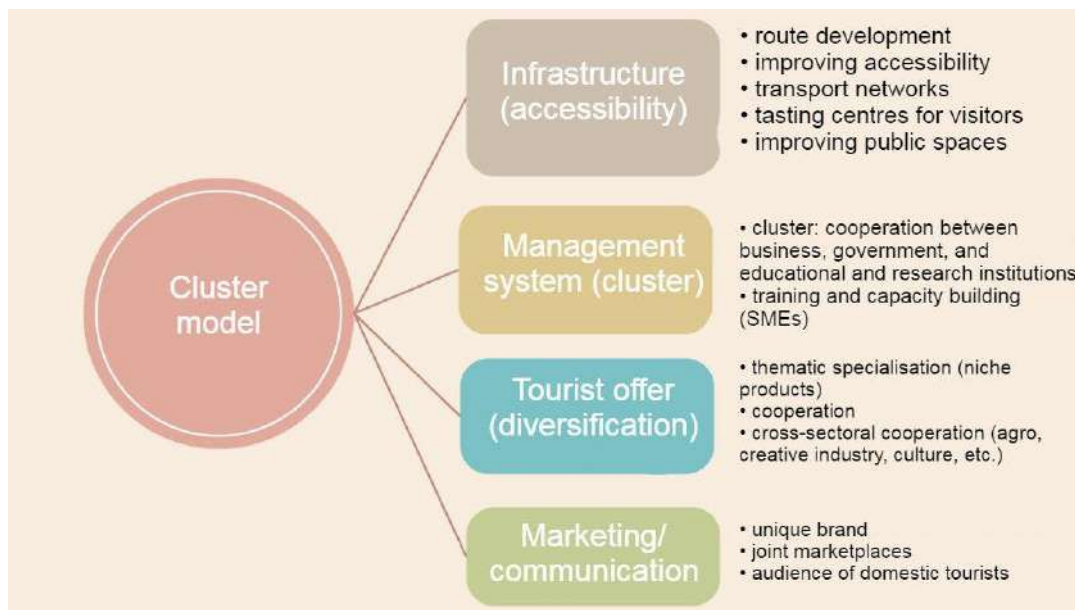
Cluster model

Infrastructure (accessibility)

• route development
• improving accessibility
• transport networks
• tasting centres for visitors
• improving public spaces

Management system (cluster)

• cluster: cooperation between business, government, and educational and research institutions
• training and capacity building (SMEs)

Tourist offer (diversification)

• thematic specialisation (niche products)
• cooperation
• cross-sectoral cooperation (agro, creative industry, culture, etc.)

Marketing/ communication

• unique brand
• joint marketplaces
• audience of domestic tourists